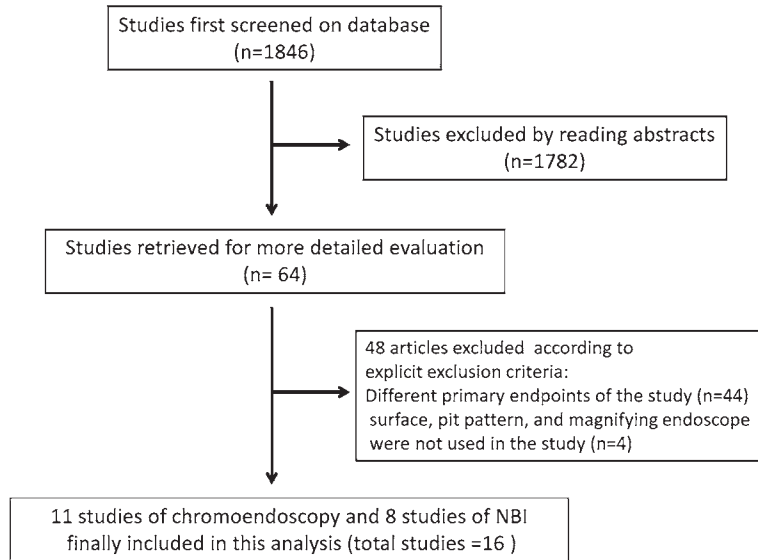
Studies first screened on database (n=1846)

Studies excluded by reading abstracts (n=1782)

Studies retrieved for more detailed evaluation (n= 64)

48 articles excluded according to explicit exclusion criteria:
Different primary endpoints of the study (n=44)
surface, pit pattern, and magnifying endoscope were not used in the study (n=4)

11 studies of chromoendoscopy and 8 studies of NBI finally included in this analysis (total studies =16 )